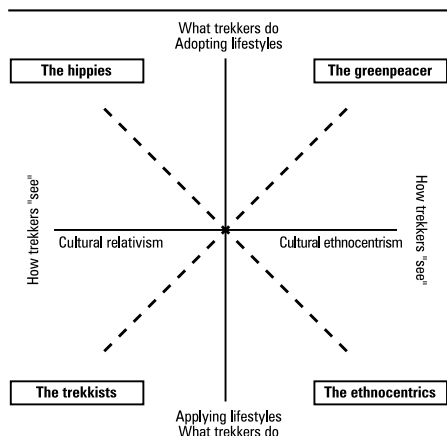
What trekkers do
Adopting lifestyles

The hippies

The greenpeacer

How trekkers "see"

Cultural relativism

Cultural ethnocentrism

How trekkers "see"

The trekkists

The ethnocentrics

Applying lifestyles
What trekkers do